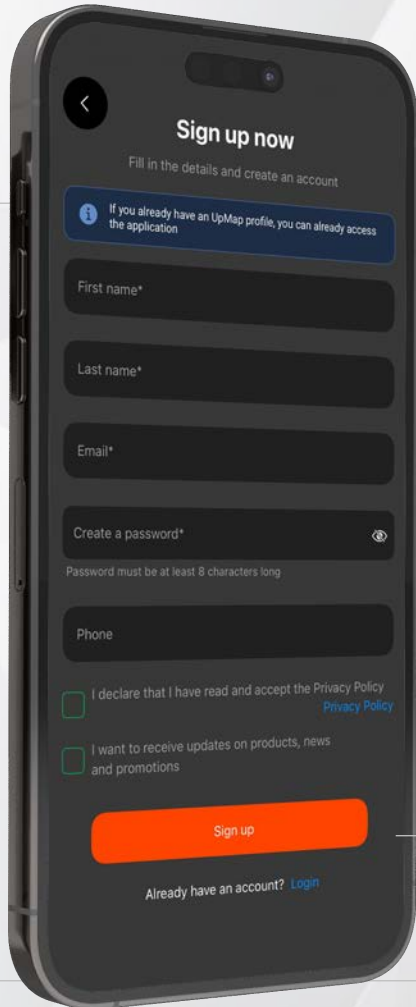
Sign up now

Fill in the details and create an account

If you already have an UpMap profile, you can already access the application

First name*

Last name*

Email*

Create a password*

Password must be at least 8 characters long

Phone

I declare that I have read and accept the Privacy Policy
Privacy Policy

I want to receive updates on products, news and promotions

Sign up

Already have an account? Login